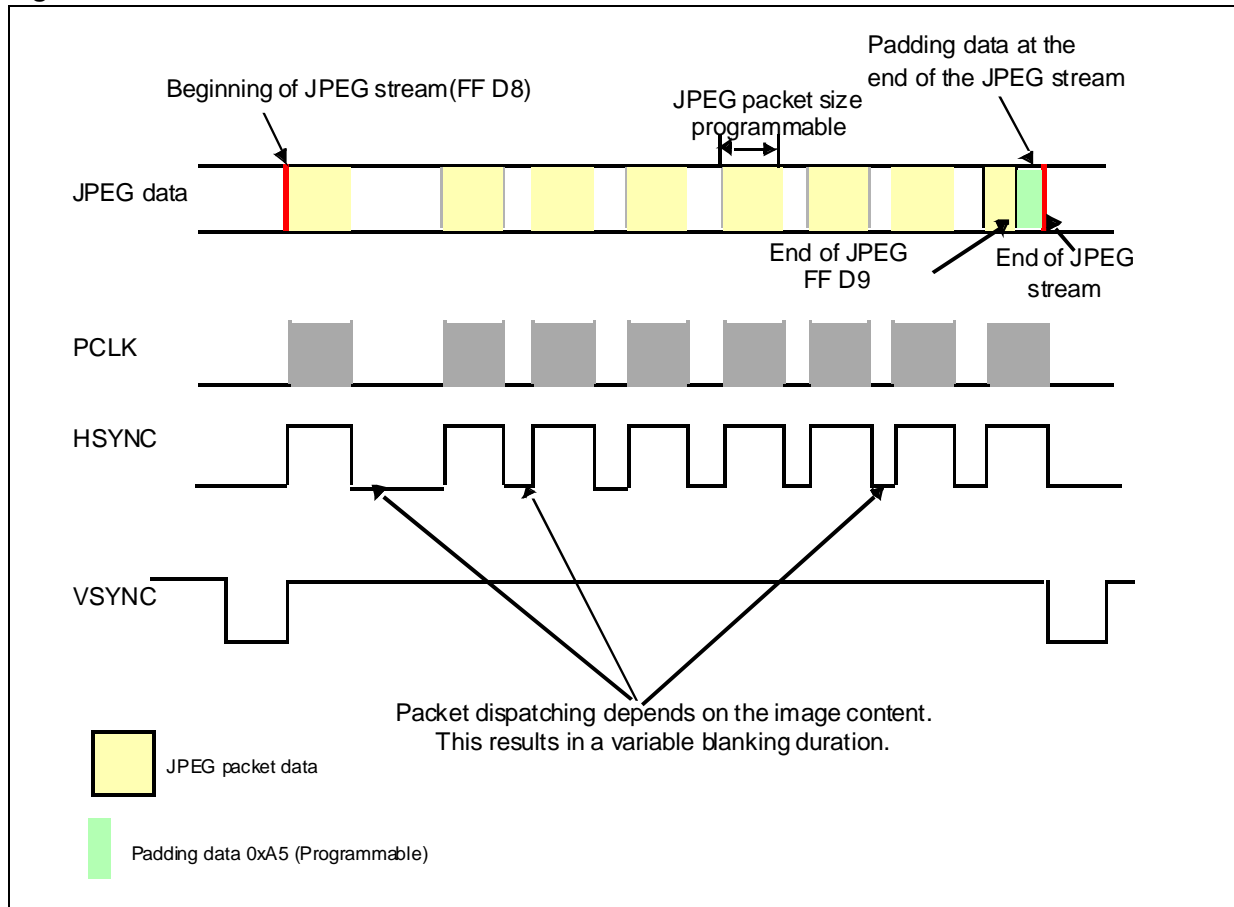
Padding data at the end of the JPEG stream

Beginning of JPEG stream(FF D8)

JPEG packet size programmable

JPEG data

End of JPEG FF D9

End of JPEG stream

PCLK

HSYNC

VSYNC

Packet dispatching depends on the image content. This results in a variable blanking duration.

JPEG packet data

Padding data 0xA5 (Programmable)